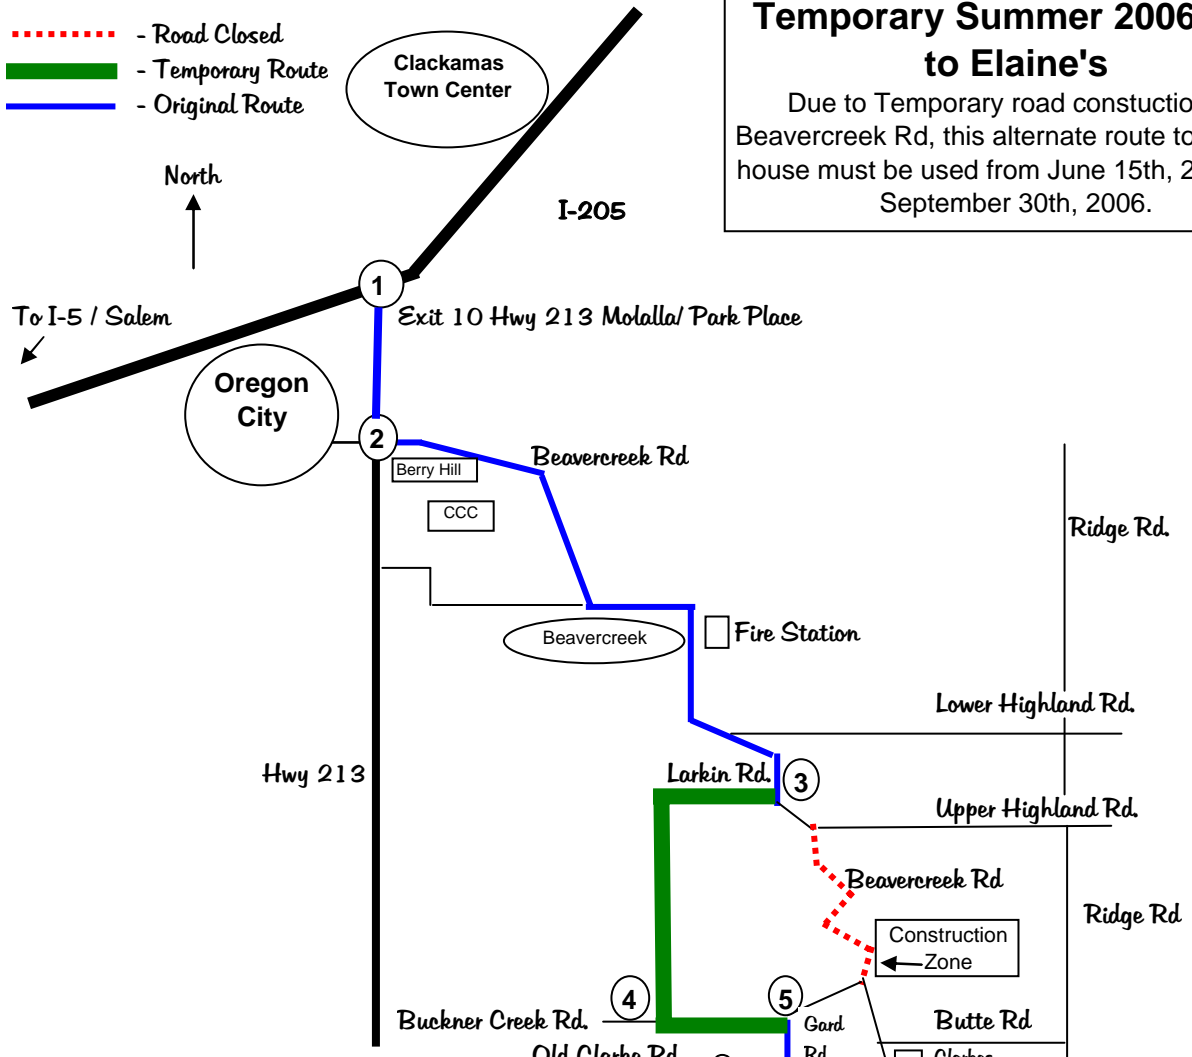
- Road Closed
- Temporary Route
- Original Route

Clackamas Town Center

Temporary Summer 2006 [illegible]
to Elaine's

Due to Temporary road constuctio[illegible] Beavercreek Rd, this alternate route to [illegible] house must be used from June 15th, 2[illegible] September 30th, 2006.

North

I-205

To I-5 / Salem

1

Exit 10 Hwy 213 Molalla/ Park Place

Oregon City

2

Beavercreek Rd

Berry Hill

CCC

Ridge Rd.

Beavercreek

Fire Station

Lower Highland Rd.

Hwy 213

Larkin Rd.

3

Upper Highland Rd.

Beavercreek Rd

Ridge Rd

Construction Zone

4

5

Buckner Creek Rd.

Gard Rd

Butte Rd

Old Clarke Rd

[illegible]